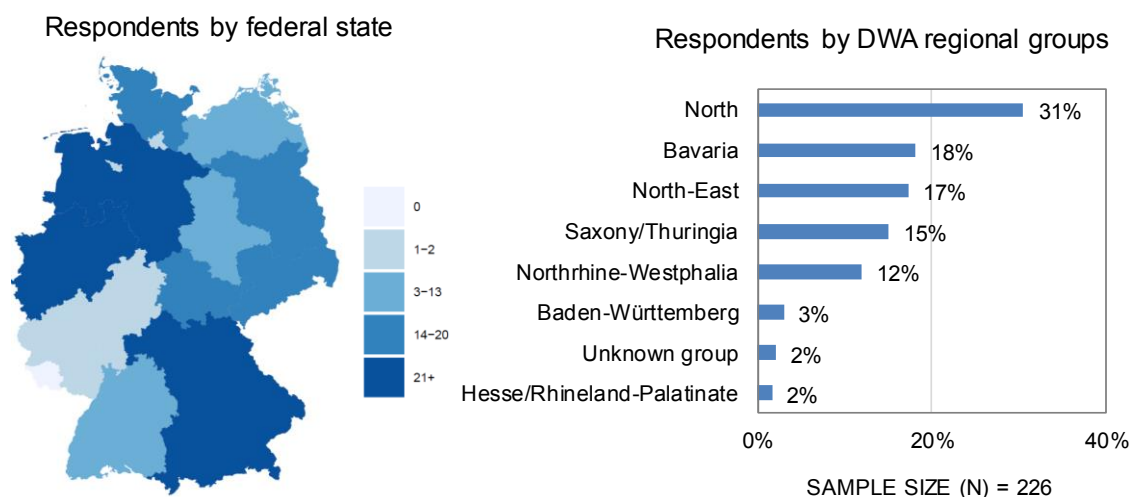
Respondents by federal state

0
1–2
3–13
14–20
21+

Respondents by DWA regional groups

North 31%
Bavaria 18%
North-East 17%
Saxony/Thuringia 15%
Northrhine-Westphalia 12%
Baden-Württemberg 3%
Unknown group 2%
Hesse/Rhineland-Palatinate 2%

0% 20% 40%

SAMPLE SIZE (N) = 226